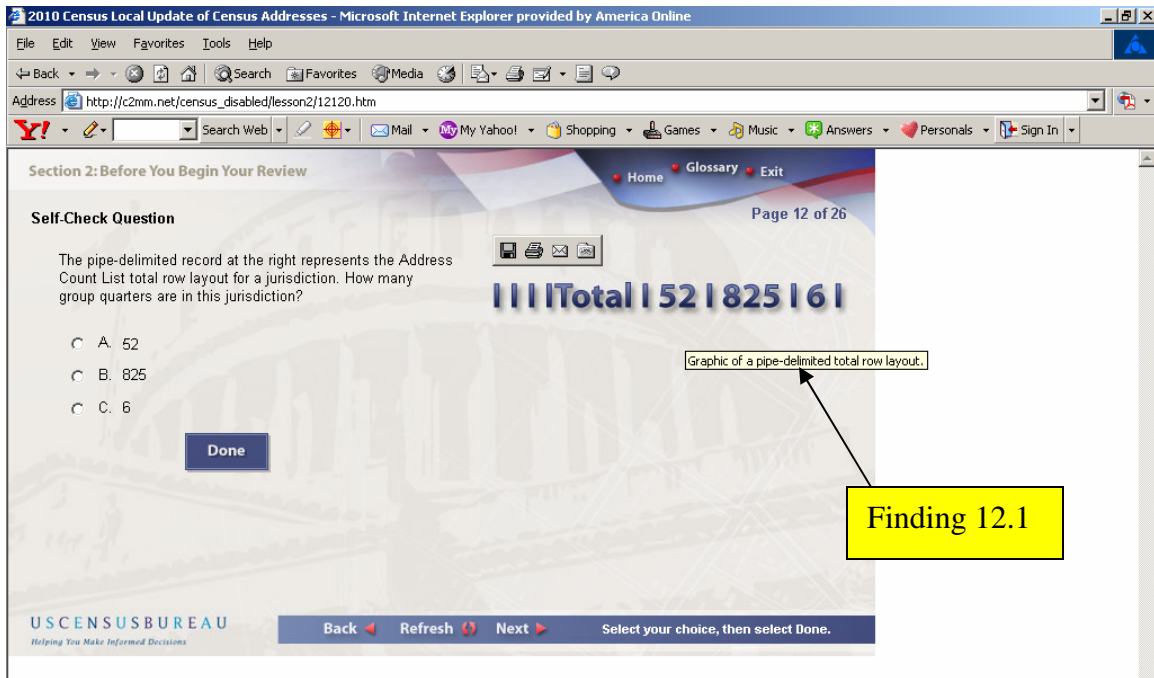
2010 Census Local Update of Census Addresses - Microsoft Internet Explorer provided by America Online

File Edit View Favorites Tools Help

Back Search Favorites Media

Address http://c2mm.net/census_disabled/lesson2/12120.htm

Y! Search Web Mail My Yahoo! Shopping Games Music Answers Personals Sign In

Section 2: Before You Begin Your Review

Home Glossary Exit

Self-Check Question

Page 12 of 26

The pipe-delimited record at the right represents the Address Count List total row layout for a jurisdiction. How many group quarters are in this jurisdiction?

| | | |Total | 52 | 825 | 6 |

Graphic of a pipe-delimited total row layout.

A. 52

B. 825

C. 6

Done

Finding 12.1

USCENSUSBUREAU
Helping You Make Informed Decisions

Back Refresh Next Select your choice, then select Done.